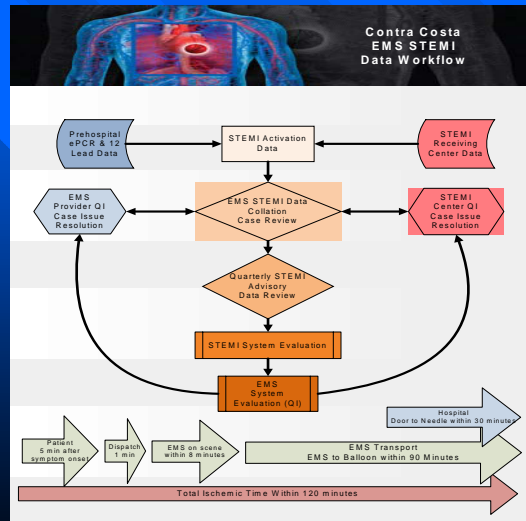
Contra Costa
EMS STEMI
Data Workflow

Prehospital ePCR & 12 Lead Data

STEMI Activation Data

STEMI Receiving Center Data

EMS Provider QI Case Issue Resolution

EMS STEMI Data Collation Case Review

STEMI Center QI Case Issue Resolution

Quarterly STEMI Advisory Data Review

STEMI System Evaluation

EMS System Evaluation (QI)

Hospital
Door to Needle within 30 minutes

Patient
5 min after symptom onset

Dispatch
1 min

EMS on scene within 8 minutes

EMS Transport
EMS to Balloon within 90 Minutes

Total Ischemic Time Within 120 minutes